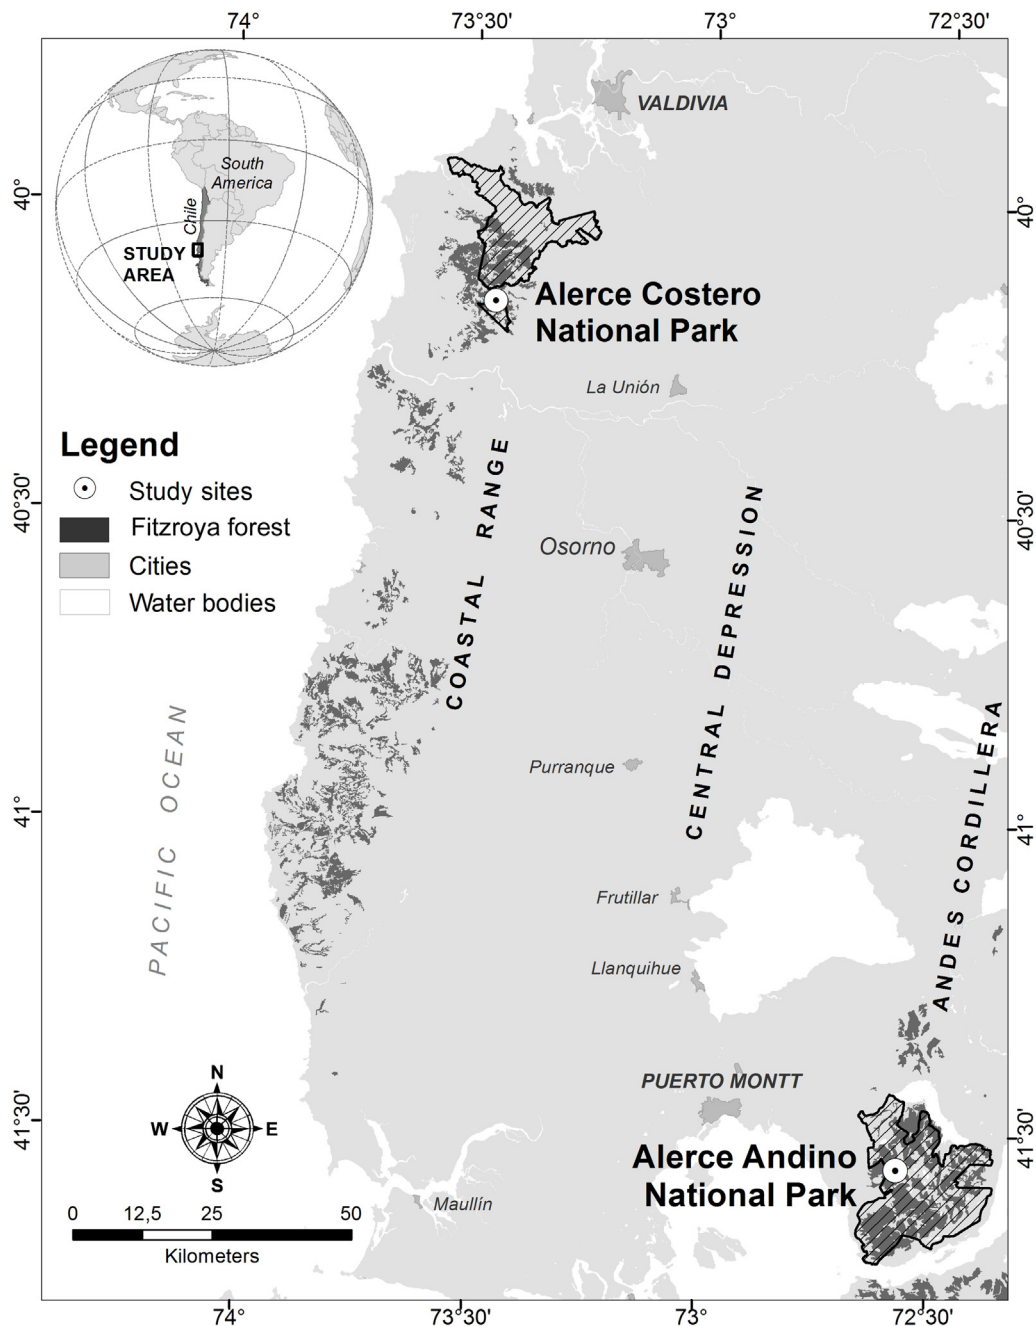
74°
73°30'
73°
72°30'

South America
Chile
STUDY AREA

VALDIVIA

40°
40°

Alerce Costero National Park

La Unión

Legend
Study sites
Fitzroya forest
Cities
Water bodies

40°30'
40°30'

COASTAL RANGE

Osorno

CENTRAL DEPRESSION

PACIFIC OCEAN

Purranque

41°
41°

ANDES CORDILLERA

Frutillar

Llanquihue

N
W
E
S

PUERTO MONTT

41°30'
41°30'

Alerce Andino National Park

0 12,5 25 50
Kilometers

Maullín

74°
73°30'
73°
72°30'